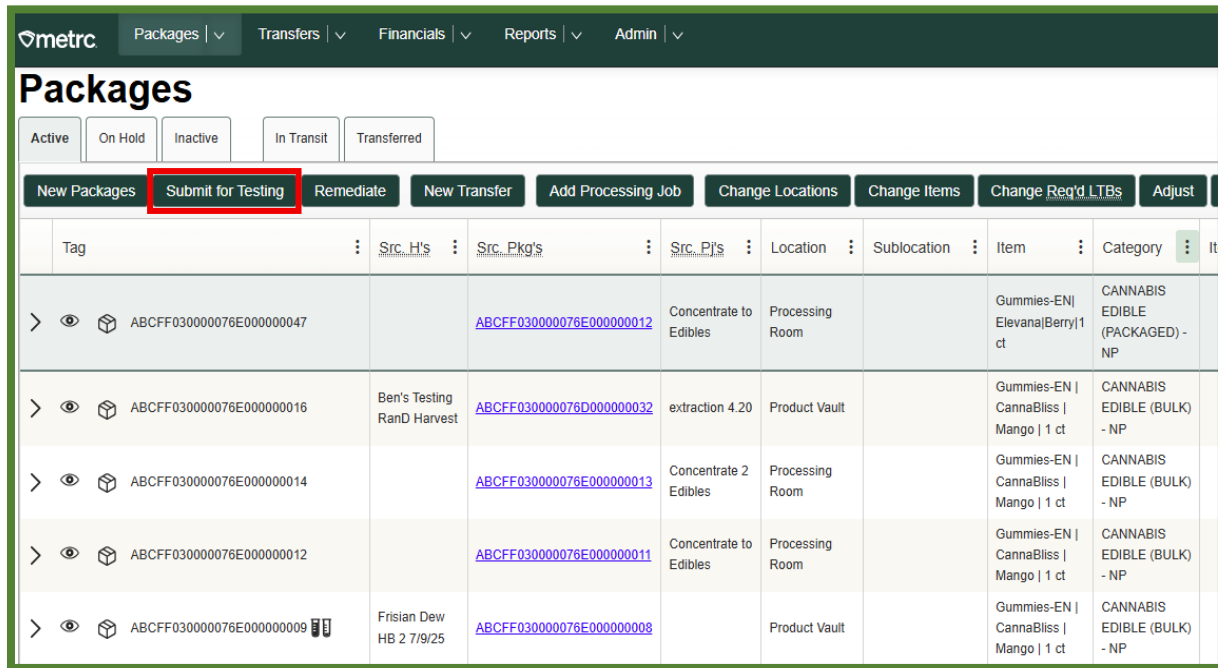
metrc Packages | Transfers | Financials | Reports | Admin |

Packages

Active | On Hold | Inactive | In Transit | Transferred

New Packages | Submit for Testing | Remediate | New Transfer | Add Processing Job | Change Locations | Change Items | Change Req'd LTBs | Adjust

| Tag | Src. H's | Src. Pkg's | Src. Pj's | Location | Sublocation | Item | Category | It |
|---|---|---|---|---|---|---|---|---|
| ABCFF030000076E000000047 | | ABCFF030000076E000000012 | Concentrate to Edibles | Processing Room | | Gummies-EN\|Elevana\|Berry\|1 ct | CANNABIS EDIBLE (PACKAGED) - NP | |
| ABCFF030000076E000000016 | Ben's Testing RanD Harvest | ABCFF030000076D000000032 | extraction 4.20 | Product Vault | | Gummies-EN \| CannaBliss \| Mango \| 1 ct | CANNABIS EDIBLE (BULK) - NP | |
| ABCFF030000076E000000014 | | ABCFF030000076E000000013 | Concentrate 2 Edibles | Processing Room | | Gummies-EN \| CannaBliss \| Mango \| 1 ct | CANNABIS EDIBLE (BULK) - NP | |
| ABCFF030000076E000000012 | | ABCFF030000076E000000011 | Concentrate to Edibles | Processing Room | | Gummies-EN \| CannaBliss \| Mango \| 1 ct | CANNABIS EDIBLE (BULK) - NP | |
| ABCFF030000076E000000009 | Frisian Dew HB 2 7/9/25 | ABCFF030000076E000000008 | | Product Vault | | Gummies-EN \| CannaBliss \| Mango \| 1 ct | CANNABIS EDIBLE (BULK) - NP | |